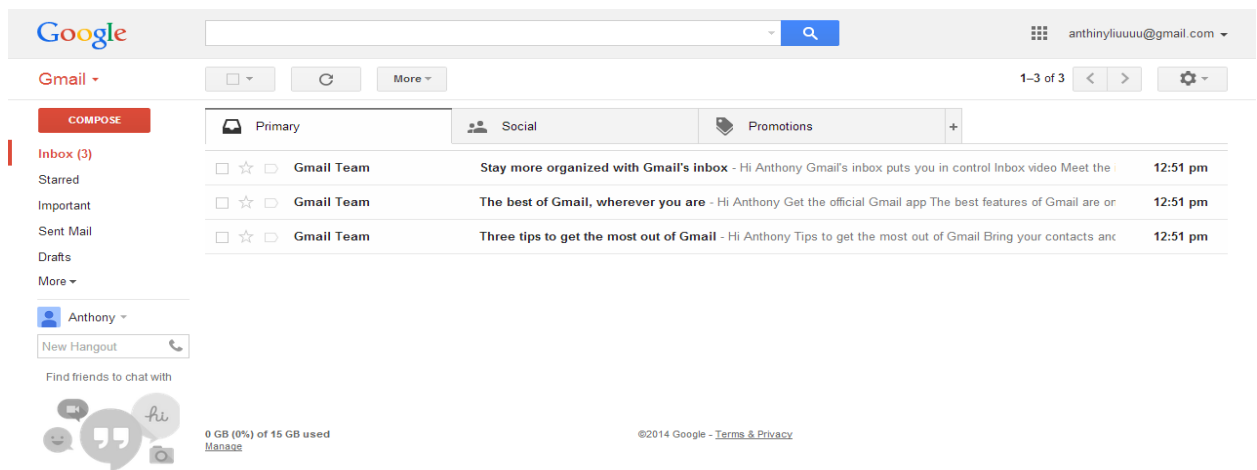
Google

anthinyliuuuu@gmail.com

Gmail

More

1–3 of 3

COMPOSE

Inbox (3)
Starred
Important
Sent Mail
Drafts
More

Anthony

New Hangout

Find friends to chat with

hi

Primary

Social

Promotions

+

Gmail Team Stay more organized with Gmail's inbox - Hi Anthony Gmail's inbox puts you in control Inbox video Meet the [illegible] 12:51 pm

Gmail Team The best of Gmail, wherever you are - Hi Anthony Get the official Gmail app The best features of Gmail are or 12:51 pm

Gmail Team Three tips to get the most out of Gmail - Hi Anthony Tips to get the most out of Gmail Bring your contacts anc 12:51 pm

0 GB (0%) of 15 GB used
Manage

©2014 Google - Terms & Privacy